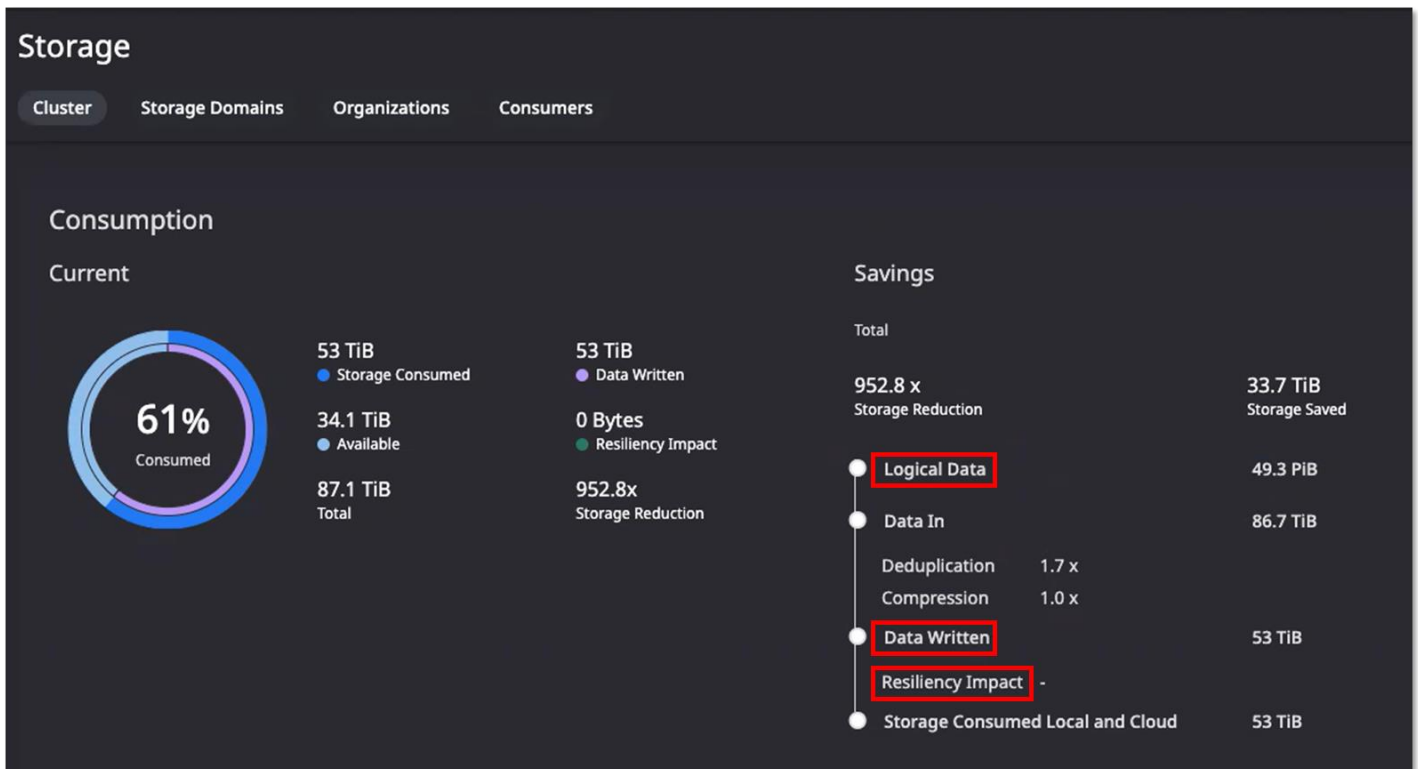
Storage

Cluster Storage Domains Organizations Consumers

Consumption

Current

61%
Consumed

53 TiB
Storage Consumed

34.1 TiB
Available

87.1 TiB
Total

53 TiB
Data Written

0 Bytes
Resiliency Impact

952.8x
Storage Reduction

Savings

Total

952.8 x
Storage Reduction

33.7 TiB
Storage Saved

| | | |
|---|---|---|
| Logical Data | | 49.3 PiB |
| Data In | | 86.7 TiB |
| Deduplication | 1.7 x | |
| Compression | 1.0 x | |
| Data Written | | 53 TiB |
| Resiliency Impact | - | |
| Storage Consumed Local and Cloud | | 53 TiB |